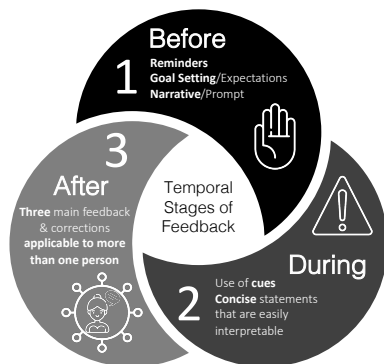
Before
1
Reminders
Goal Setting/Expectations
Narrative/Prompt

Temporal Stages of Feedback

3
After
Three main feedback & corrections applicable to more than one person

During
2
Use of cues
Concise statements that are easily interpretable